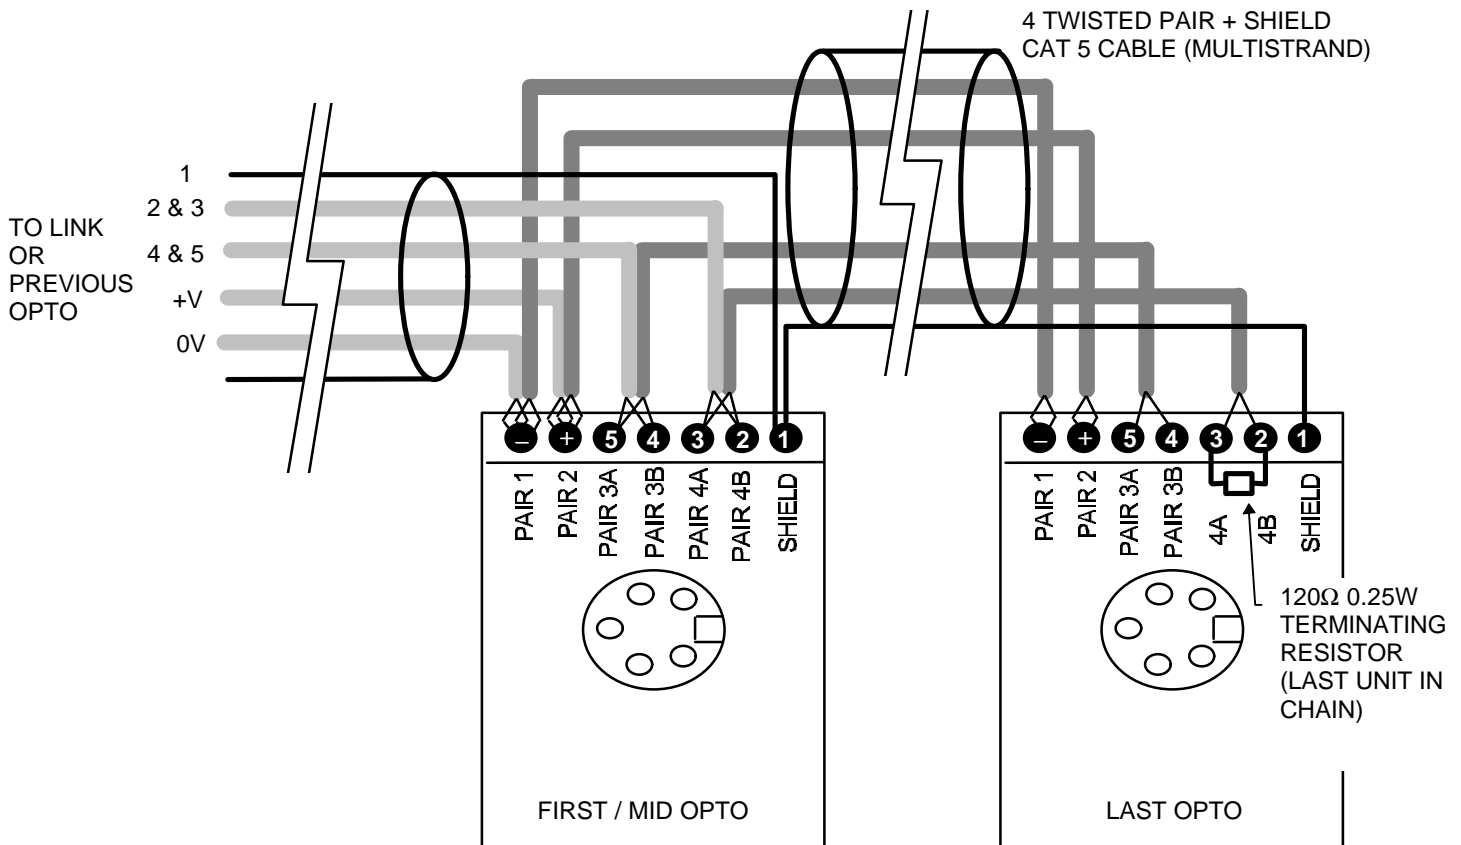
4 TWISTED PAIR + SHIELD
CAT 5 CABLE (MULTISTRAND)

TO LINK OR PREVIOUS OPTO

1
2 & 3
4 & 5
+V
0V

– + 5 4 3 2 1
PAIR 1
PAIR 2
PAIR 3A
PAIR 3B
PAIR 4A
PAIR 4B
SHIELD

FIRST / MID OPTO

– + 5 4 3 2 1
PAIR 1
PAIR 2
PAIR 3A
PAIR 3B
4A
4B
SHIELD

120Ω 0.25W TERMINATING RESISTOR (LAST UNIT IN CHAIN)

LAST OPTO